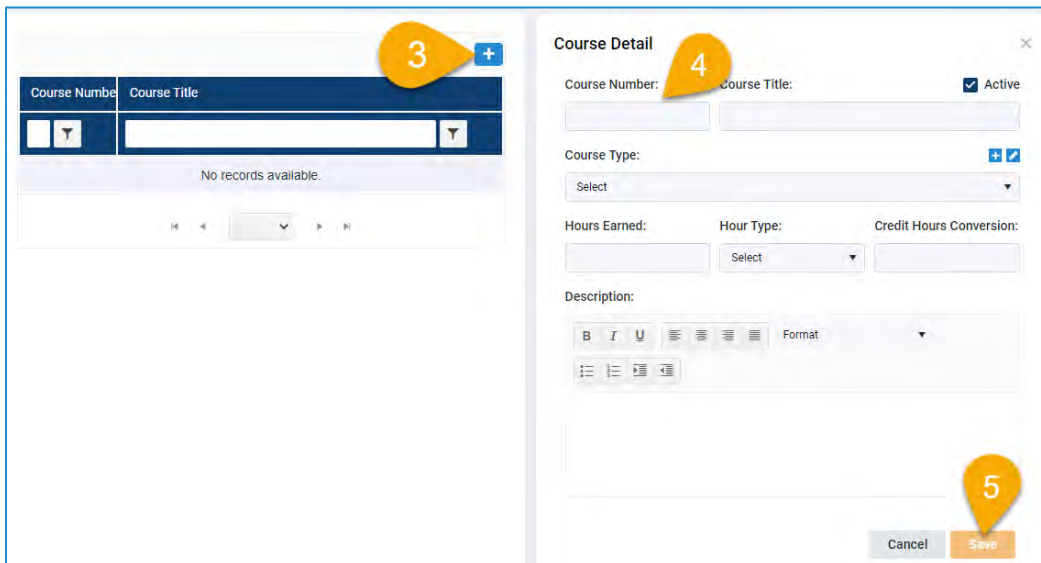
3

| Course Numbe | Course Title |
|---|---|
| No records available. | |

Course Detail

4

Course Number: Course Title: Active

Course Type:

Select

Hours Earned: Hour Type: Credit Hours Conversion:

Select

Description:

B I U Format

5

Cancel Save